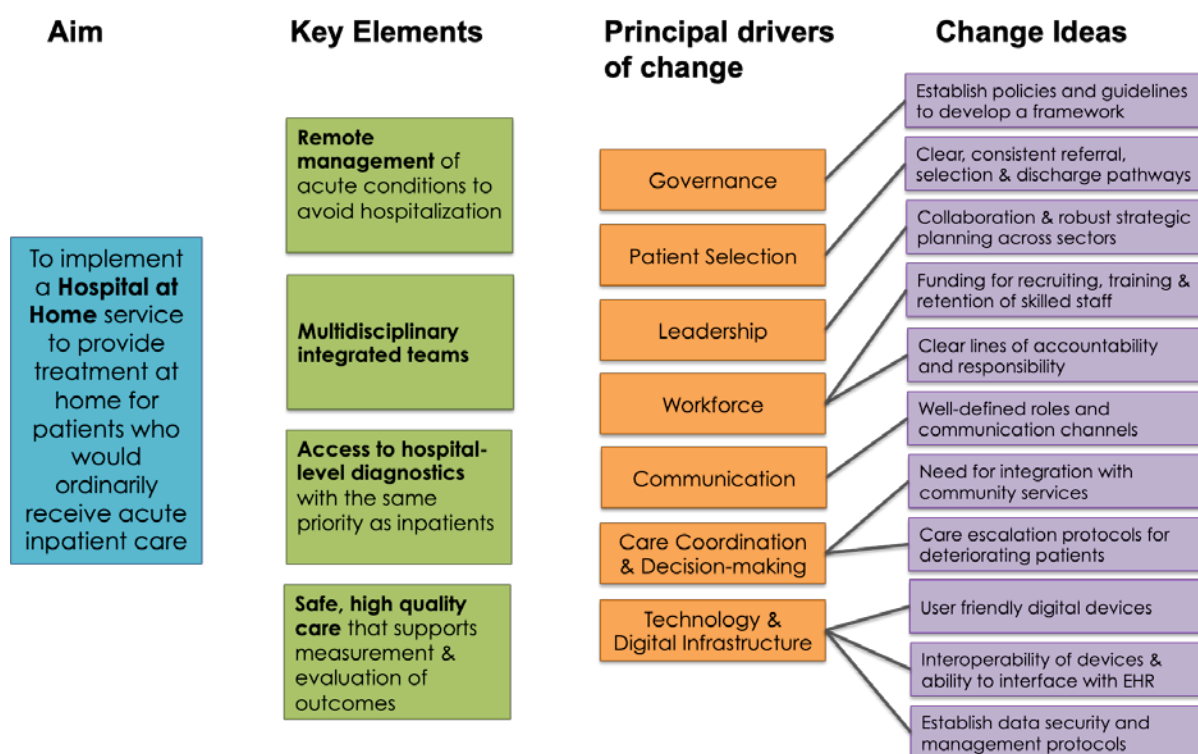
Aim

Key Elements

Principal drivers of change

Change Ideas

To implement a **Hospital at Home** service to provide treatment at home for patients who would ordinarily receive acute inpatient care

**Remote management** of acute conditions to avoid hospitalization

**Multidisciplinary integrated teams**

**Access to hospital-level diagnostics** with the same priority as inpatients

**Safe, high quality care** that supports measurement & evaluation of outcomes

Governance

Patient Selection

Leadership

Workforce

Communication

Care Coordination & Decision-making

Technology & Digital Infrastructure

Establish policies and guidelines to develop a framework

Clear, consistent referral, selection & discharge pathways

Collaboration & robust strategic planning across sectors

Funding for recruiting, training & retention of skilled staff

Clear lines of accountability and responsibility

Well-defined roles and communication channels

Need for integration with community services

Care escalation protocols for deteriorating patients

User friendly digital devices

Interoperability of devices & ability to interface with EHR

Establish data security and management protocols